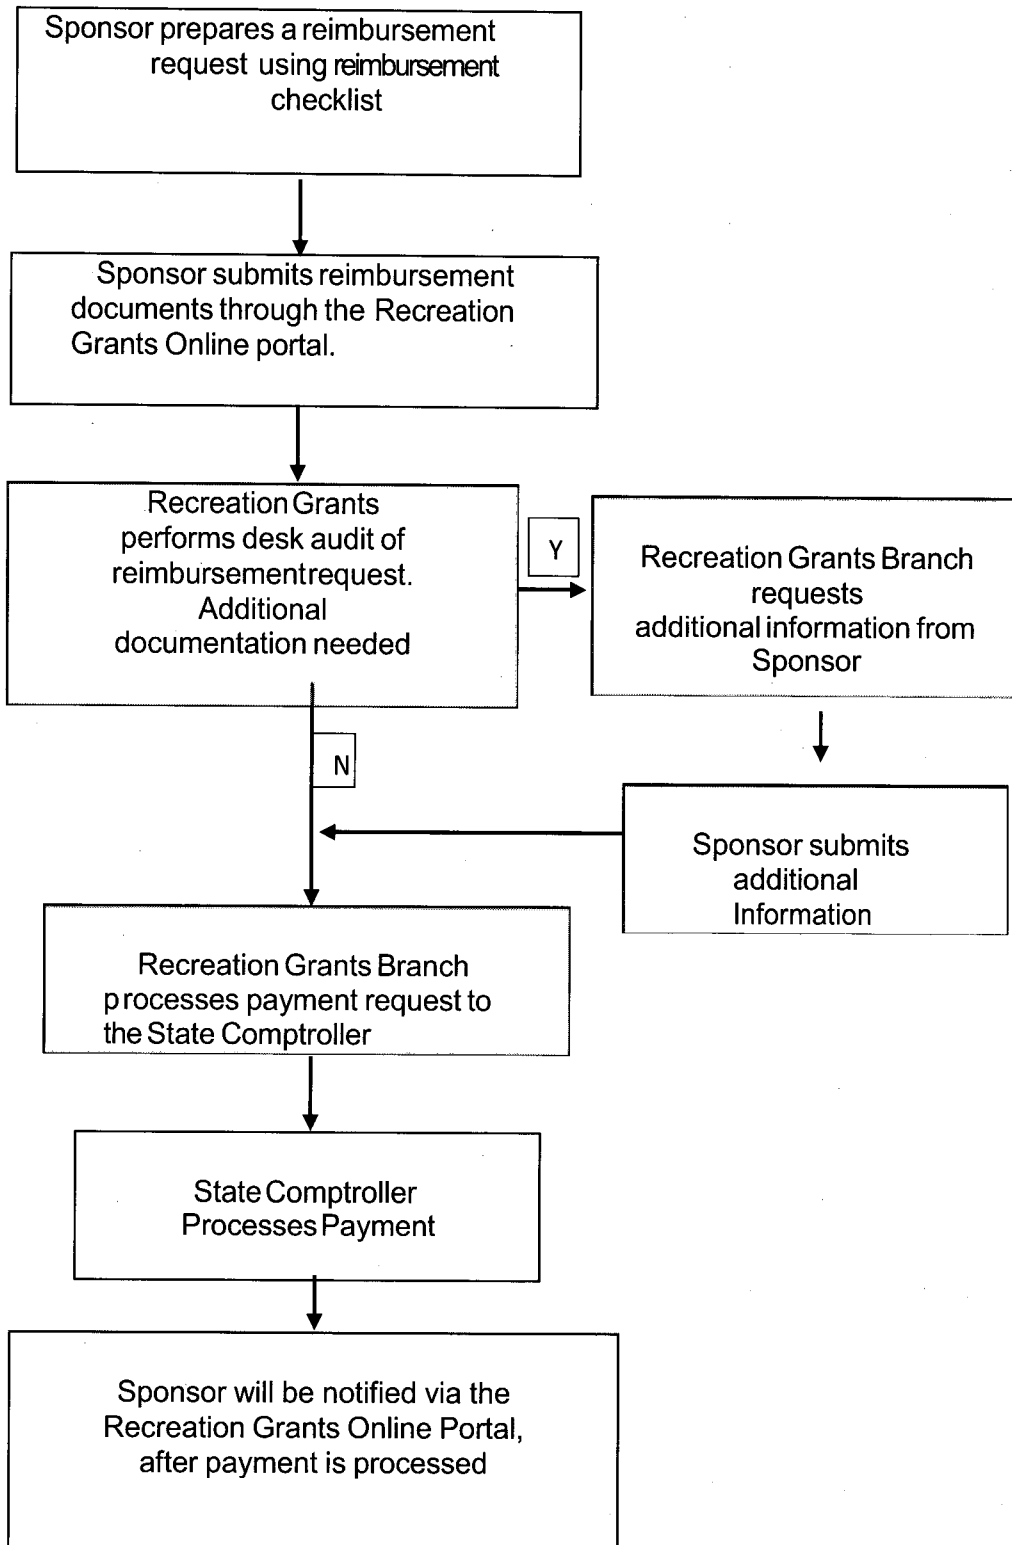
Sponsor prepares a reimbursement request using reimbursement checklist

Sponsor submits reimbursement documents through the Recreation Grants Online portal.

Recreation Grants performs desk audit of reimbursementrequest. Additional documentation needed

Y

Recreation Grants Branch requests additional information from Sponsor

N

Sponsor submits additional Information

Recreation Grants Branch processes payment request to the State Comptroller

State Comptroller Processes Payment

Sponsor will be notified via the Recreation Grants Online Portal, after payment is processed